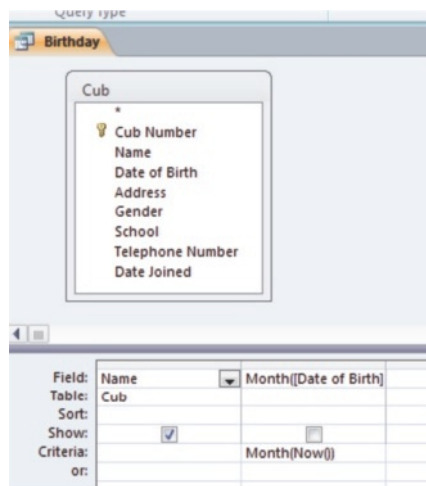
Query Type

Birthday

Cub
*
Cub Number
Name
Date of Birth
Address
Gender
School
Telephone Number
Date Joined

| Field: | Name | Month([Date of Birth] |
|---|---|---|
| Table: | Cub | |
| Sort: | | |
| Show: | ☑ | ☐ |
| Criteria: | | Month(Now()) |
| or: | | |